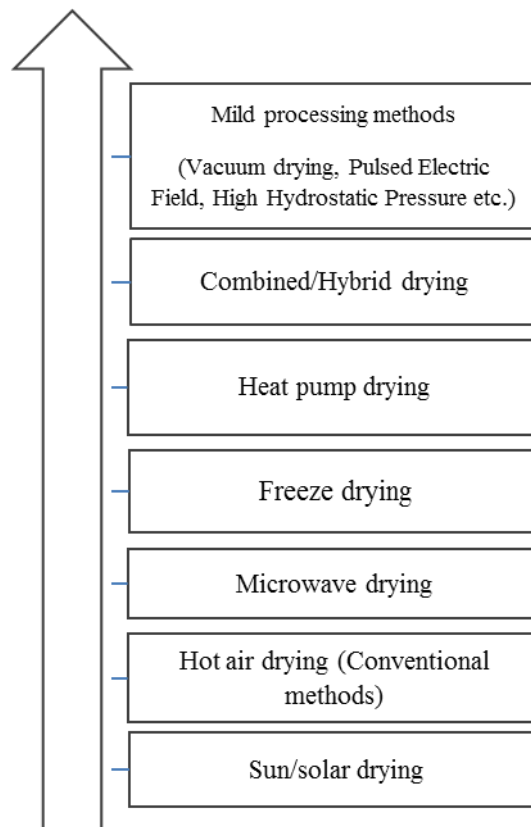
Mild processing methods

(Vacuum drying, Pulsed Electric Field, High Hydrostatic Pressure etc.)

Combined/Hybrid drying

Heat pump drying

Freeze drying

Microwave drying

Hot air drying (Conventional methods)

Sun/solar drying